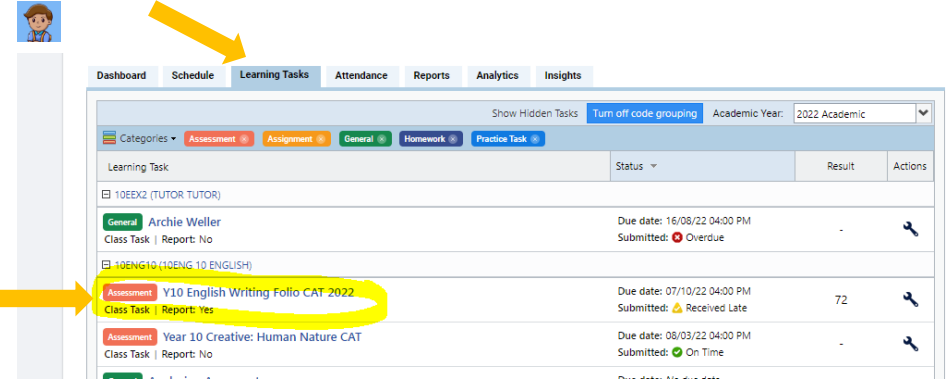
Dashboard Schedule Learning Tasks Attendance Reports Analytics Insights

Show Hidden Tasks Turn off code grouping Academic Year: 2022 Academic

Categories ▾ Assessment Assignment General Homework Practice Task

| Learning Task | Status | Result | Actions |
|---|---|---|---|
| ⊟ 10EEX2 (TUTOR TUTOR) | | | |
| General Archie Weller Class Task \| Report: No | Due date: 16/08/22 04:00 PM Submitted: Overdue | - | |
| ⊟ 10ENG10 (10ENG 10 ENGLISH) | | | |
| Assessment Y10 English Writing Folio CAT 2022 Class Task \| Report: Yes | Due date: 07/10/22 04:00 PM Submitted: Received Late | 72 | |
| Assessment Year 10 Creative: Human Nature CAT Class Task \| Report: No | Due date: 08/03/22 04:00 PM Submitted: On Time | - | |
| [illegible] | Due date: No due date | | |